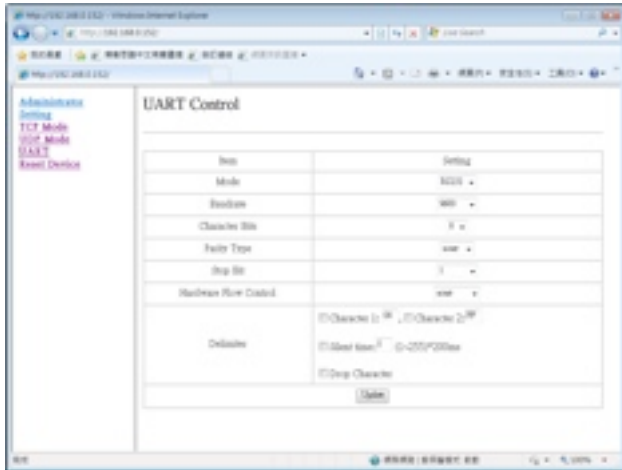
http://192.168.0.152/ - Windows Internet Explorer

http://192.168.0.152/

Live Search

http://192.168.0.152/

Administrator
Setting
TCP Mode
UDP Mode
UART
Reset Device

UART Control

| Item | Setting |
|---|---|
| Mode | RS232 |
| Baudrate | 9600 |
| Character Bits | 8 |
| Parity Type | none |
| Stop Bit | 1 |
| Hardware Flow Control | none |
| Delimiter | Character 1: 00 , Character 2: 00<br>Silent time: 1 (1~255)*200ms<br>Drop Character |

Update